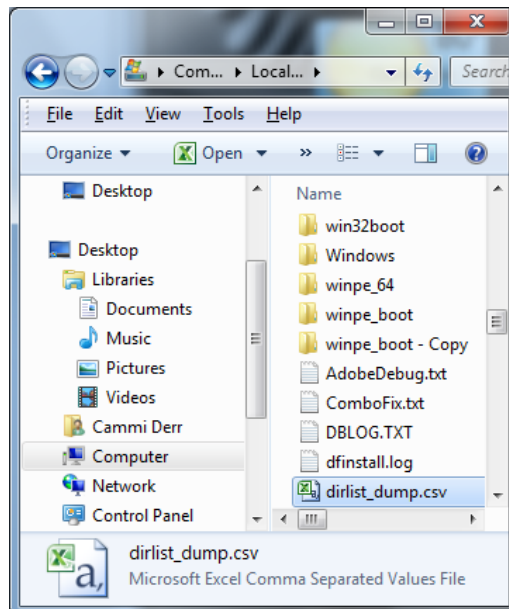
▸ Com... ▸ Local... ▸
Search

File Edit View Tools Help

Organize ▾ Open ▾ »

Desktop

Desktop
Libraries
Documents
Music
Pictures
Videos
Cammi Derr
Computer
Network
Control Panel

Name
win32boot
Windows
winpe_64
winpe_boot
winpe_boot - Copy
AdobeDebug.txt
ComboFix.txt
DBLOG.TXT
dfinstall.log
dirlist_dump.csv

dirlist_dump.csv
Microsoft Excel Comma Separated Values File